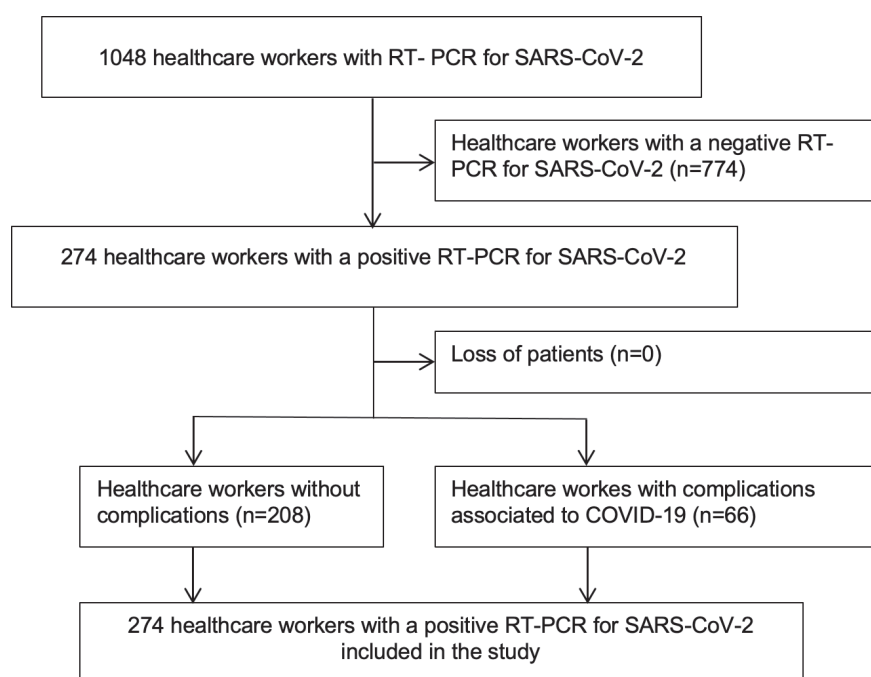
1048 healthcare workers with RT- PCR for SARS-CoV-2

Healthcare workers with a negative RT-PCR for SARS-CoV-2 (n=774)

274 healthcare workers with a positive RT-PCR for SARS-CoV-2

Loss of patients (n=0)

Healthcare workers without complications (n=208)

Healthcare workes with complications associated to COVID-19 (n=66)

274 healthcare workers with a positive RT-PCR for SARS-CoV-2 included in the study